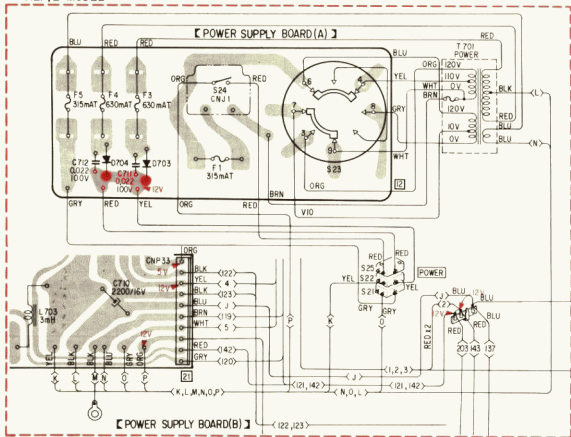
【POWER SUPPLY BOARD(A)】

BLU RED RED BLU RED

F5 315mAT F4 630mAT F3 630mAT

S24 CNJ1 ORG RED

6 4 7 8 3 9 5 S23

T701 POWER

ORG 120V 110V 0V 120V 10V 0V

YEL WHT BRN GRY WHT

BLK RED BLU BLU

(L) (N)

C712 0.022 100V D704 D703 C716 0.022 100V 12V

F1 315mAT

ORG BRN

GRY RED YEL ORG RED V10

12

CNP33 ORG 5V 12V BLK YEL BLK BLU BRN WHT RED GRY

(122) 4 (123) (J) (119) 5 (142) (120)

C710 2200/16V

L703 3mH

P K O

S25 S22 S21 RED RED YEL GRY RED POWER

RED×2 (J) (2) BLU 12V BLU RED RED BLU 12V

203 143 137

(1,2,3) (J) (121,142) (121,142) (N,O,L)

21

YEL BLK BLK RED GRY BRN

K L M N O P

(K,L,M,N,O,P)

【POWER SUPPLY BOARD(B)】 (122,123)